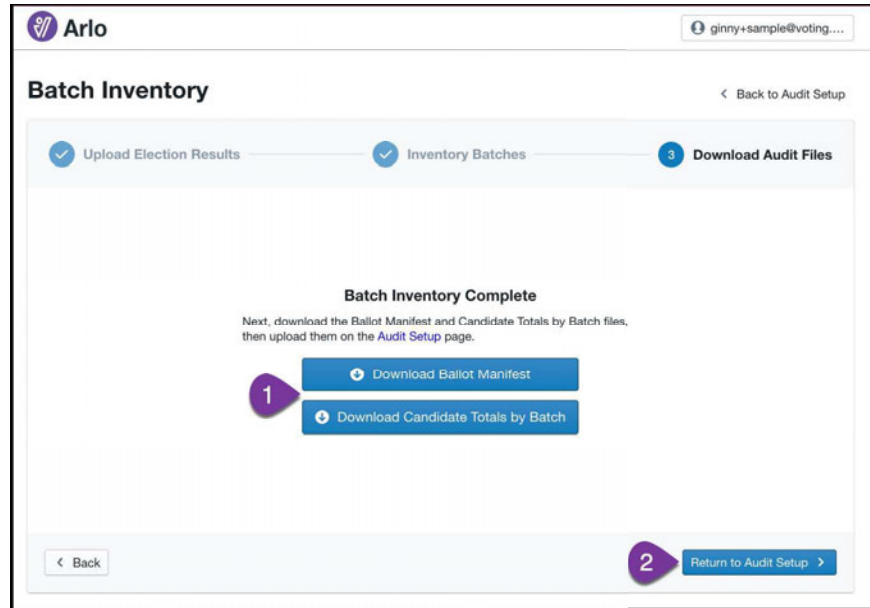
Arlo

ginny+sample@voting....

Batch Inventory

< Back to Audit Setup

Upload Election Results

Inventory Batches

3 Download Audit Files

Batch Inventory Complete

Next, download the Ballot Manifest and Candidate Totals by Batch files, then upload them on the Audit Setup page.

1

Download Ballot Manifest

Download Candidate Totals by Batch

< Back

2

Return to Audit Setup >